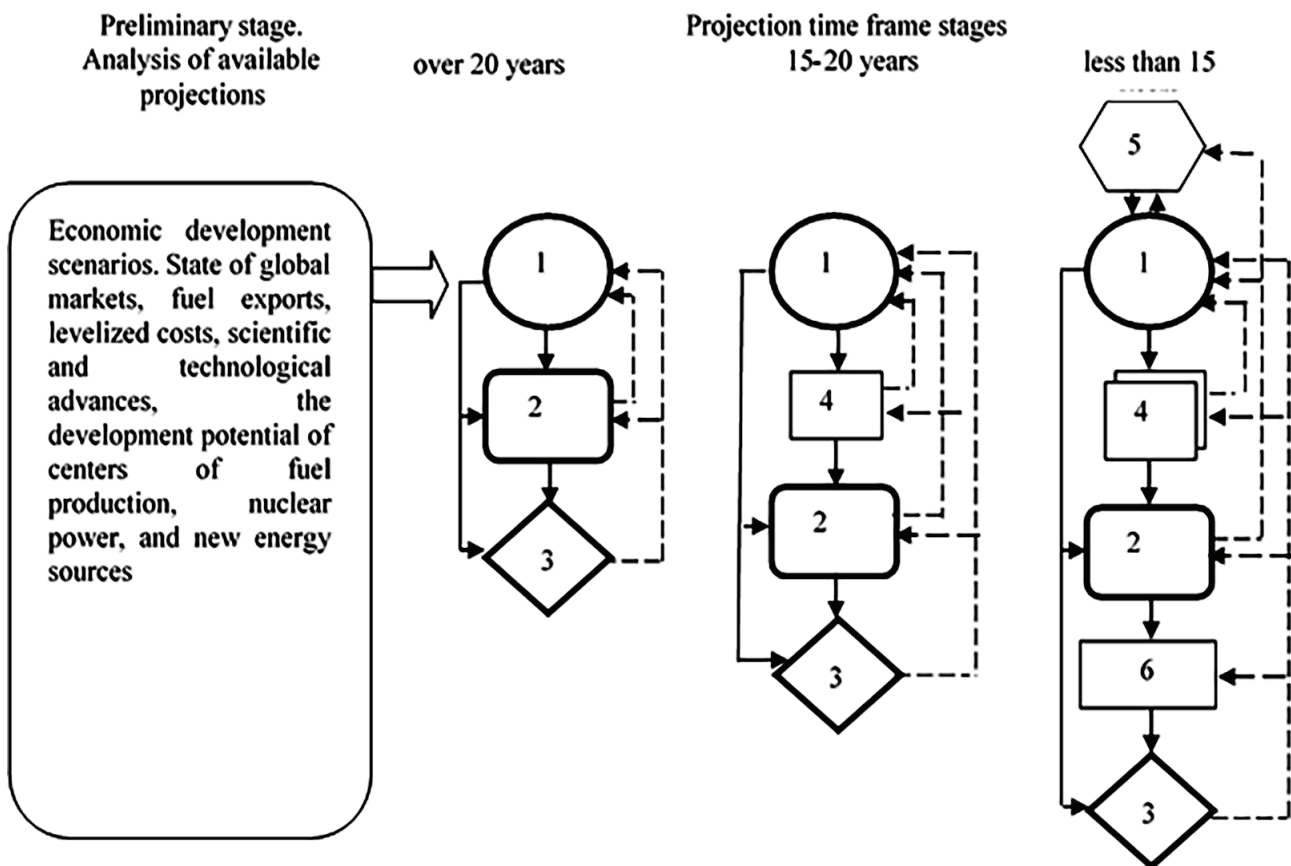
Preliminary stage. Analysis of available projections

Projection time frame stages

over 20 years

15-20 years

less than 15

Economic development scenarios. State of global markets, fuel exports, levelized costs, scientific and technological advances, the development potential of centers of fuel production, nuclear power, and new energy sources

1

2

3

1

4

2

3

5

1

4

2

6

3